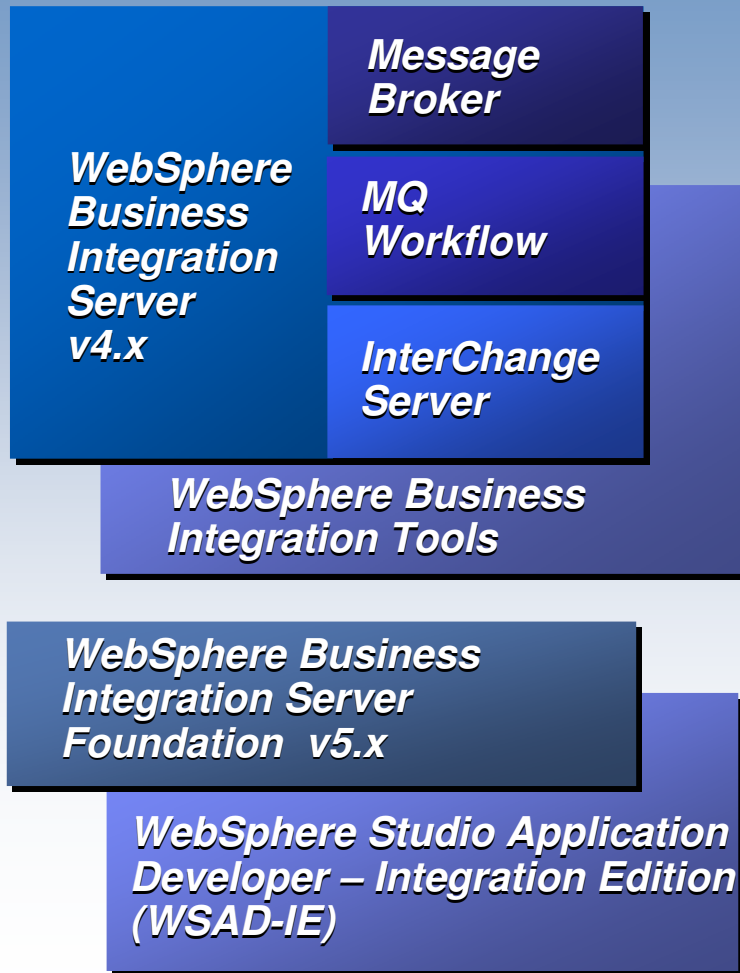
WebSphere Business Integration Server v4.x

Message Broker

MQ Workflow

InterChange Server

WebSphere Business Integration Tools

WebSphere Business Integration Server Foundation v5.x

WebSphere Studio Application Developer – Integration Edition (WSAD-IE)